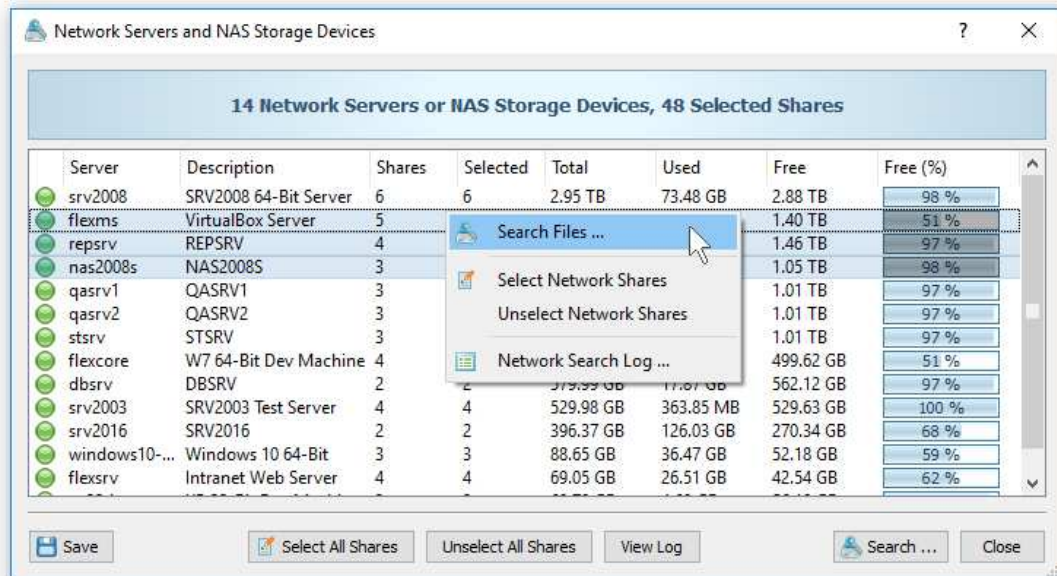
Network Servers and NAS Storage Devices

?

14 Network Servers or NAS Storage Devices, 48 Selected Shares

| Server | Description | Shares | Selected | Total | Used | Free | Free (%) |
|---|---|---|---|---|---|---|---|
| srv2008 | SRV2008 64-Bit Server | 6 | 6 | 2.95 TB | 73.48 GB | 2.88 TB | 98 % |
| flexms | VirtualBox Server | 5 | | | | 1.40 TB | 51 % |
| repsrv | REPSRV | 4 | | | | 1.46 TB | 97 % |
| nas2008s | NAS2008S | 3 | | | | 1.05 TB | 98 % |
| qasrv1 | QASRV1 | 3 | | | | 1.01 TB | 97 % |
| qasrv2 | QASRV2 | 3 | | | | 1.01 TB | 97 % |
| stsrv | STSRV | 3 | | | | 1.01 TB | 97 % |
| flexcore | W7 64-Bit Dev Machine | 4 | | | | 499.62 GB | 51 % |
| dbsrv | DBSRV | 2 | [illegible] | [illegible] | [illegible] | 562.12 GB | 97 % |
| srv2003 | SRV2003 Test Server | 4 | 4 | 529.98 GB | 363.85 MB | 529.63 GB | 100 % |
| srv2016 | SRV2016 | 2 | 2 | 396.37 GB | 126.03 GB | 270.34 GB | 68 % |
| windows10-... | Windows 10 64-Bit | 3 | 3 | 88.65 GB | 36.47 GB | 52.18 GB | 59 % |
| flexsrv | Intranet Web Server | 4 | 4 | 69.05 GB | 26.51 GB | 42.54 GB | 62 % |

Search Files ...
Select Network Shares
Unselect Network Shares
Network Search Log ...

Save
Select All Shares
Unselect All Shares
View Log
Search ...
Close